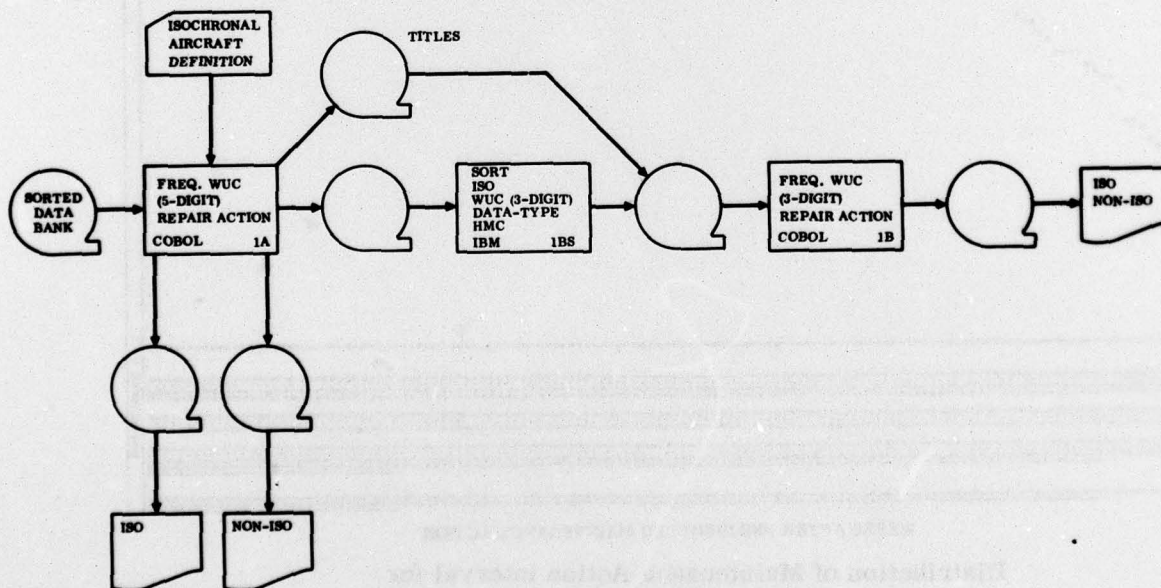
ISOCHRONAL AIRCRAFT DEFINITION

TITLES

SORTED DATA BANK

FREQ. WUC (5-DIGIT) REPAIR ACTION
COBOL 1A

SORT ISO WUC (3-DIGIT) DATA-TYPE HMC
IBM 1BS

FREQ. WUC (3-DIGIT) REPAIR ACTION
COBOL 1B

ISO NON-ISO

ISO

NON-ISO